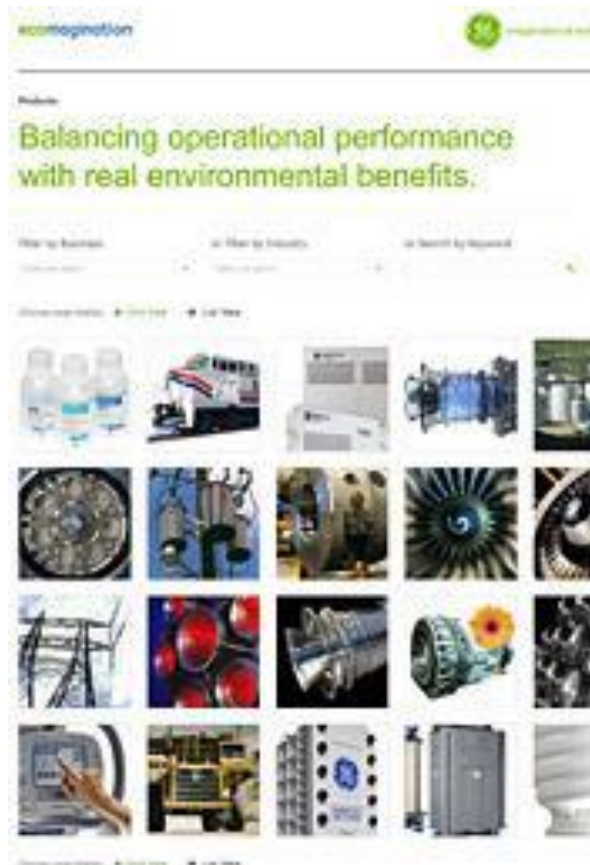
ecomagination

imagination at work

Products

Balancing operational performance with real environmental benefits.

Filter by Business

or Filter by Industry

or Search by Keyword

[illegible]

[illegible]

Choose view mode: Grid View List View

Choose view mode: Grid View List View